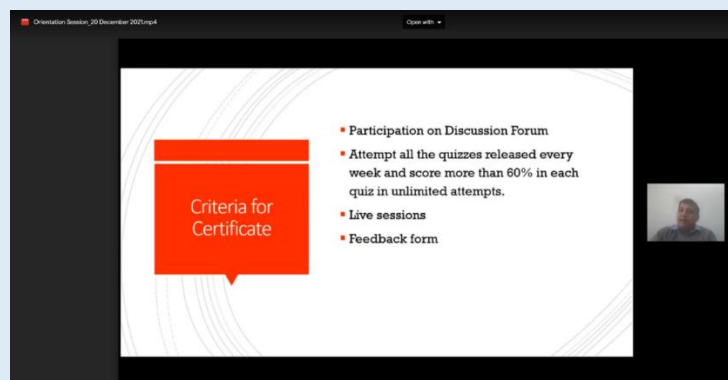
Orientation Session_20 December 2021.mp4

Open with

Criteria for Certificate

- Participation on Discussion Forum
- Attempt all the quizzes released every week and score more than 60% in each quiz in unlimited attempts.
- Live sessions
- Feedback form